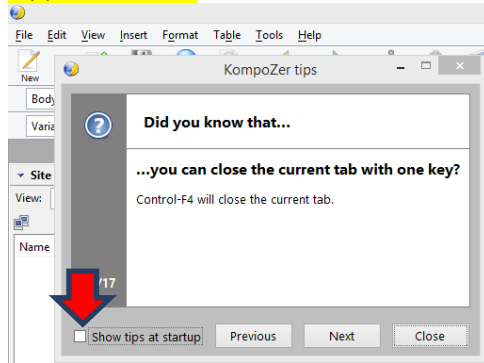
File Edit View Insert Format Table Tools Help

New

Body

Varia

Site

View:

Name

KompoZer tips

Did you know that...

...you can close the current tab with one key?

Control-F4 will close the current tab.

/17

Show tips at startup

Previous

Next

Close